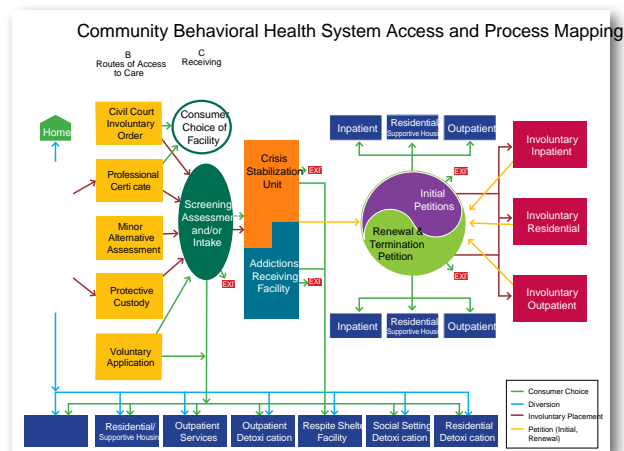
Community Behavioral Health System Access and Process Mapping

B
Routes of Access to Care

C
Receiving

Home

Civil Court Involuntary Order

Consumer Choice of Facility

Professional Certi cate

Minor Alternative Assessment

Protective Custody

Voluntary Application

Screening Assessment and/or Intake

EXI

Crisis Stabilization Unit

EXI

Addictions Receiving Facility

EXI

Inpatient

Residential
Supportive Housi

Outpatient

Inpatient

Residential
Supportive Housi

Outpatient

Initial Petitions

Renewal & Termination Petition

EXI

EXI

Involuntary Inpatient

Involuntary Residential

Involuntary Outpatient

Residential/
Supportive Housin

Outpatient Services

Outpatient Detoxi cation

Respite Shelter Facility

Social Setting Detoxi cation

Residential Detoxi cation

Consumer Choice
Diversion
Involuntary Placement
Petition (Initial, Renewal)